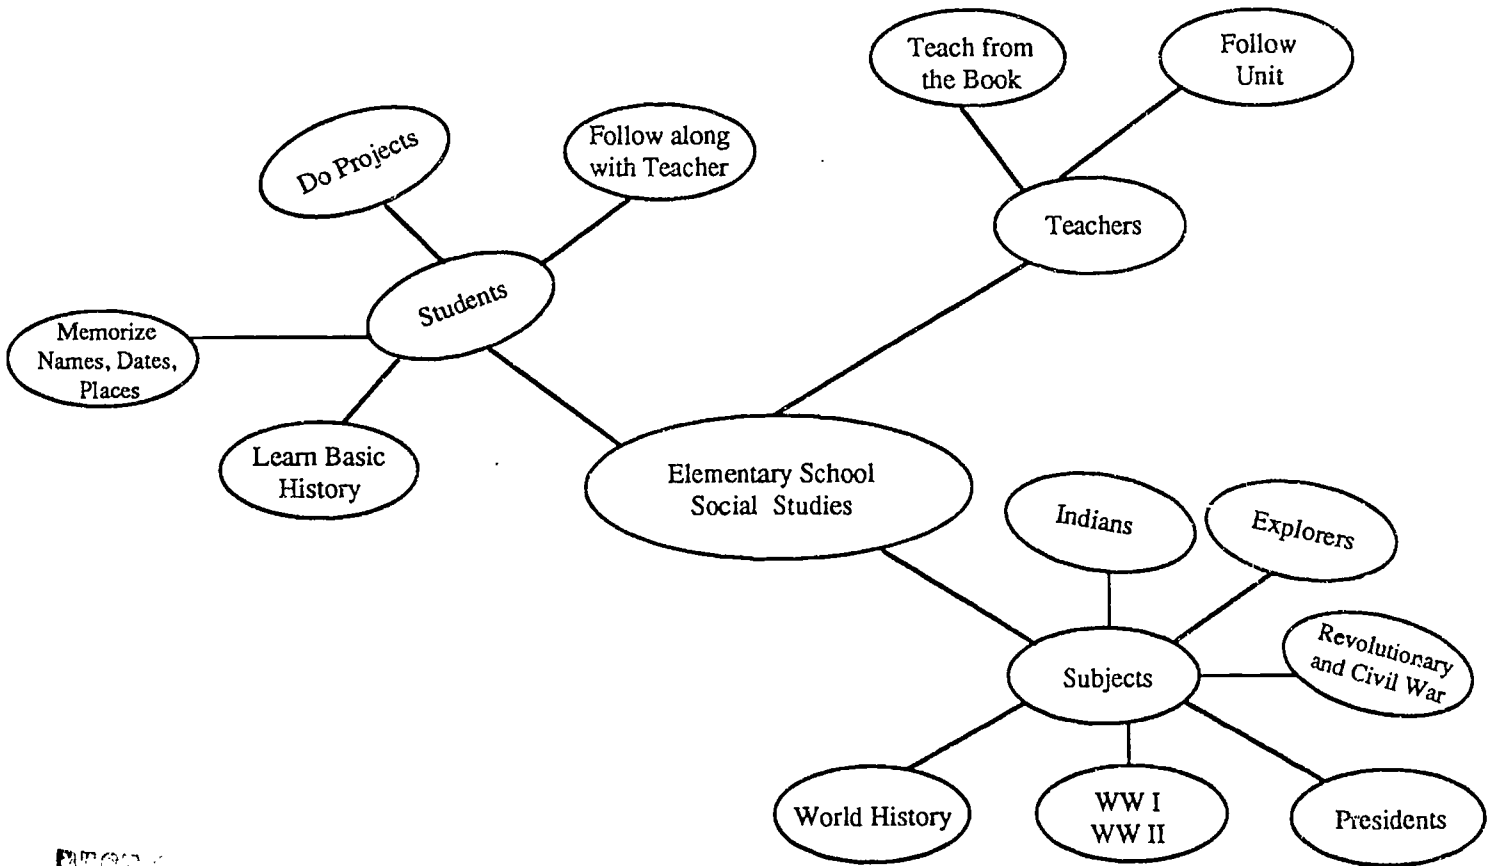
Teach from the Book

Follow Unit

Do Projects

Follow along with Teacher

Teachers

Students

Memorize Names, Dates, Places

Learn Basic History

Elementary School Social Studies

Indians

Explorers

Subjects

Revolutionary and Civil War

World History

WW I WW II

Presidents

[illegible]